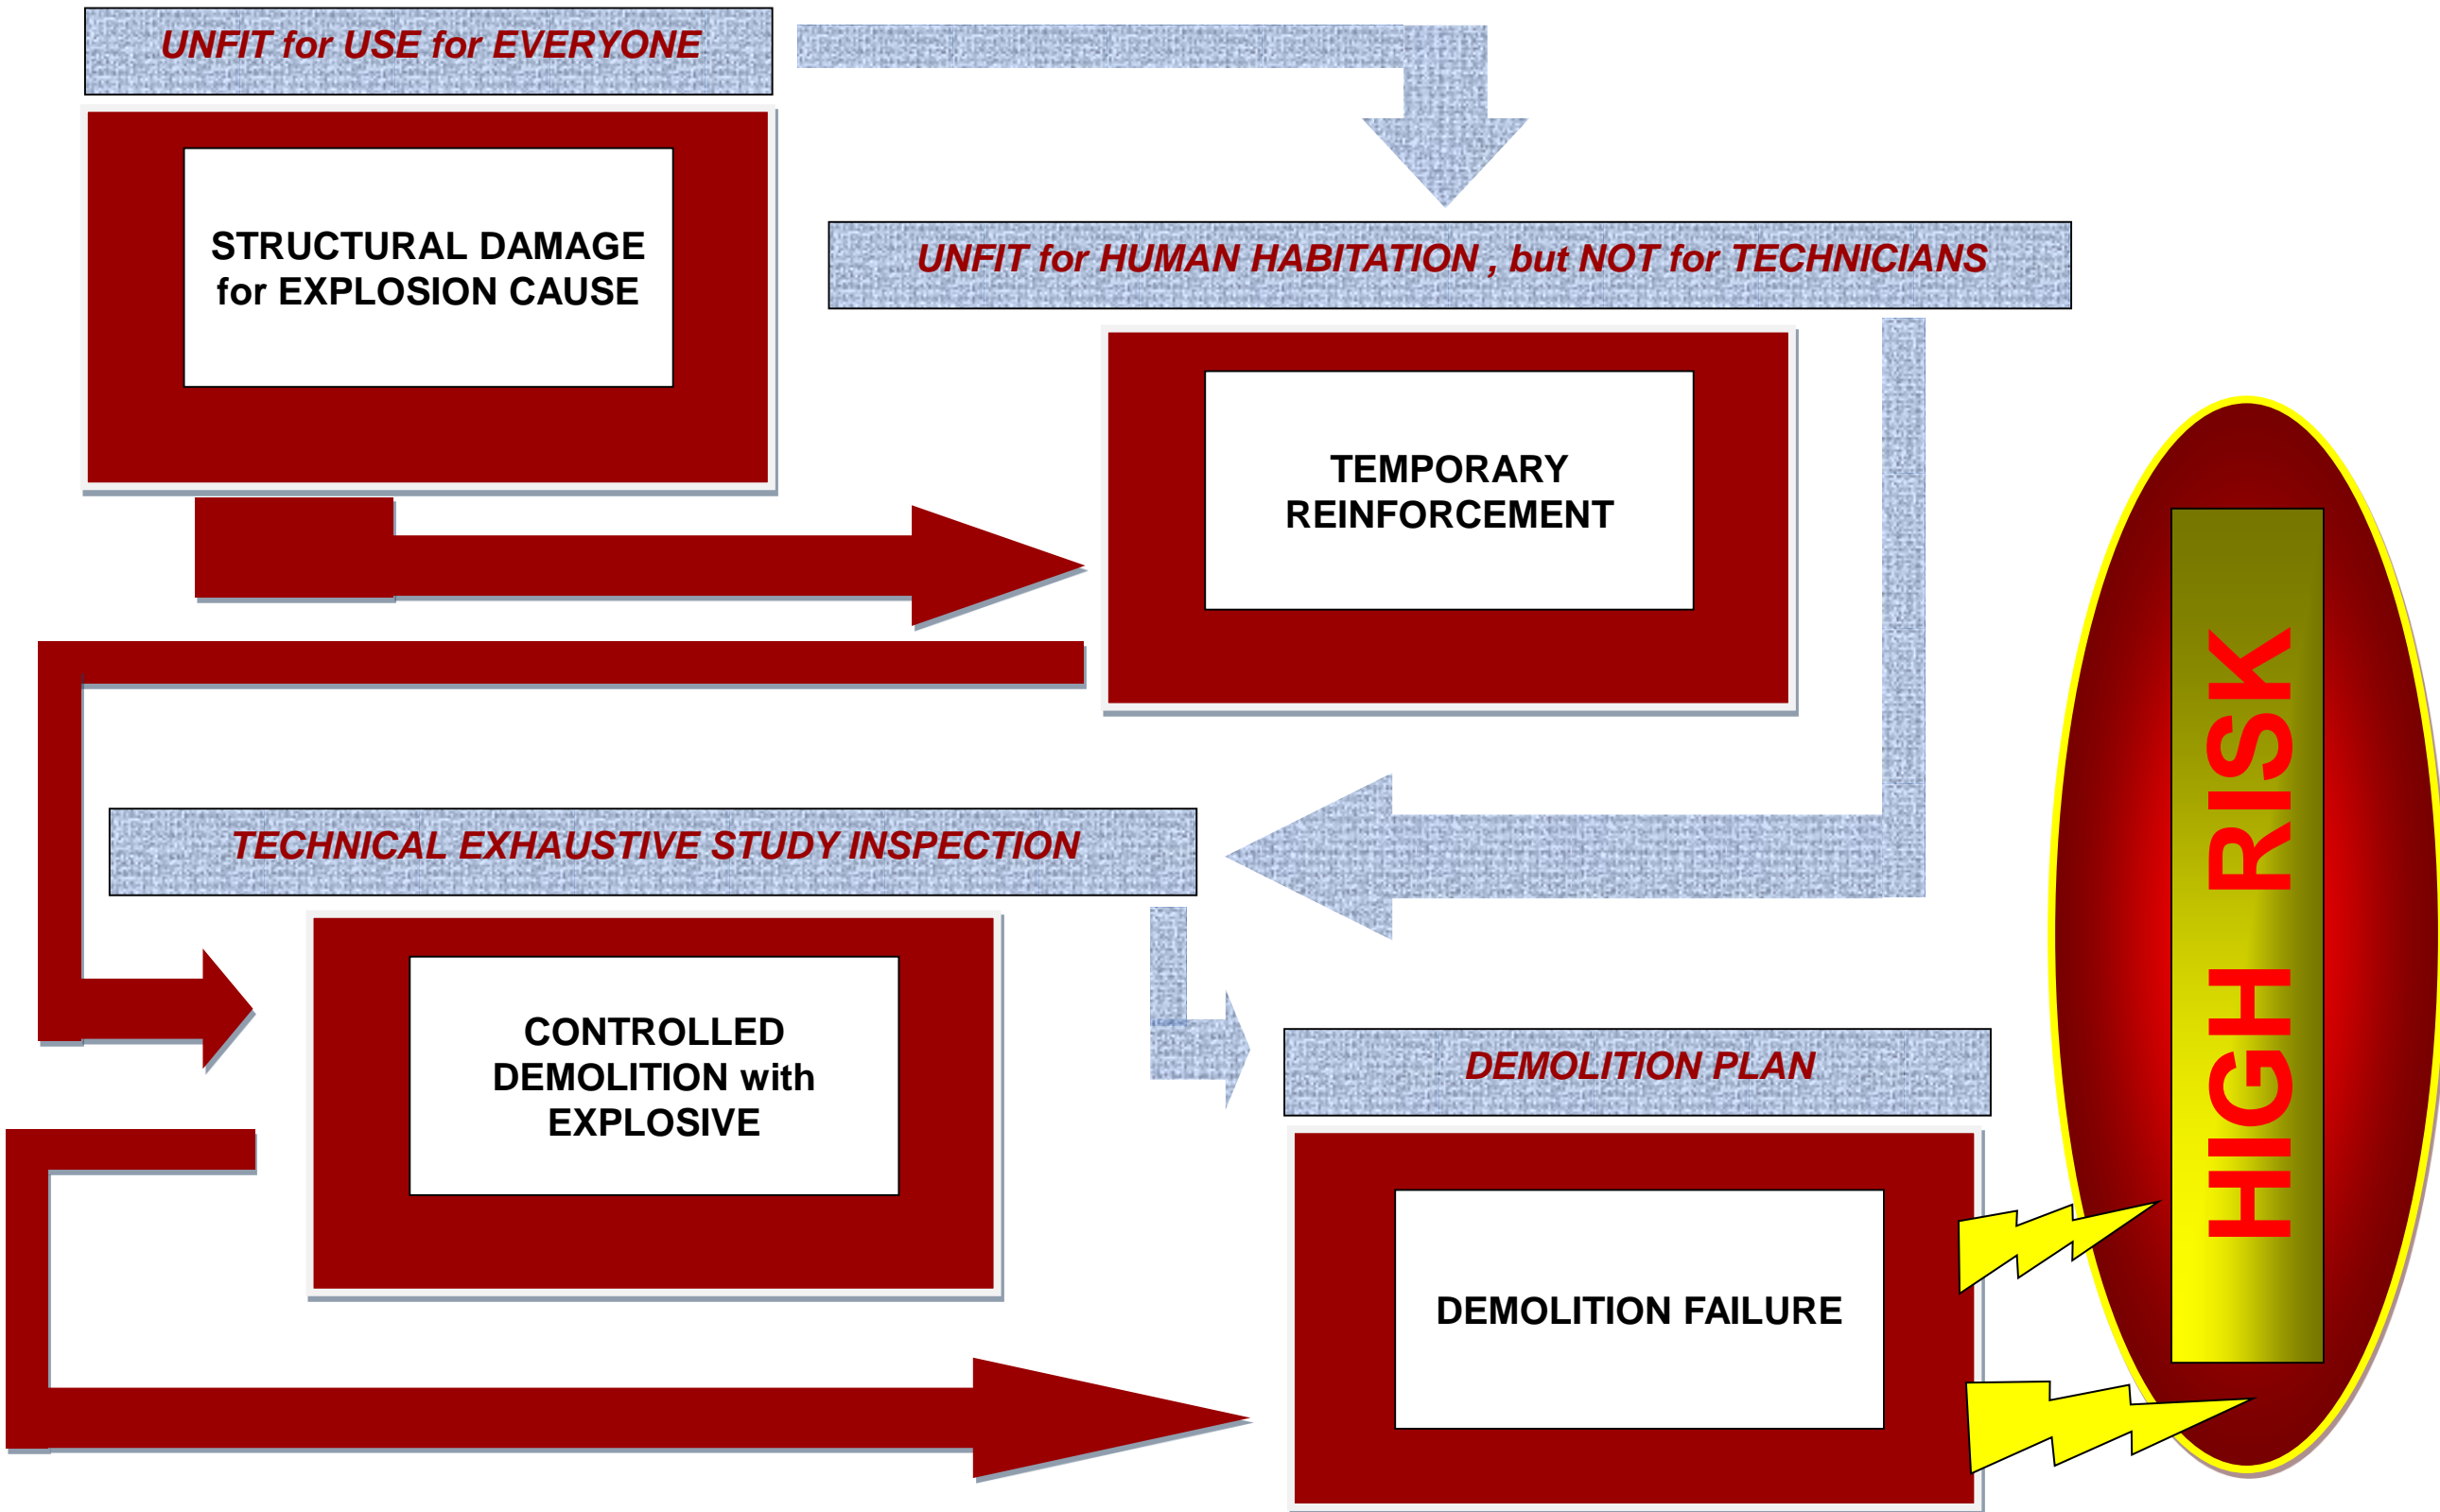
UNFIT for USE for EVERYONE

STRUCTURAL DAMAGE for EXPLOSION CAUSE

UNFIT for HUMAN HABITATION , but NOT for TECHNICIANS

TEMPORARY REINFORCEMENT

HIGH RISK

TECHNICAL EXHAUSTIVE STUDY INSPECTION

CONTROLLED DEMOLITION with EXPLOSIVE

DEMOLITION PLAN

DEMOLITION FAILURE